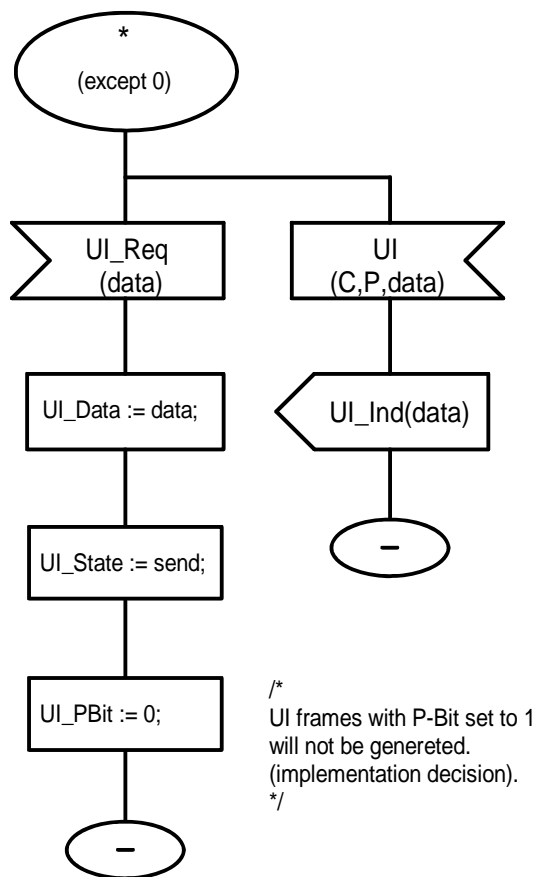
*
(except 0)

UI_Req
(data)

UI
(C,P,data)

UI_Data := data;

UI_Ind(data)

–

UI_State := send;

UI_PBit := 0;

/*
UI frames with P-Bit set to 1 will not be genereted.
(implementation decision).
*/

–